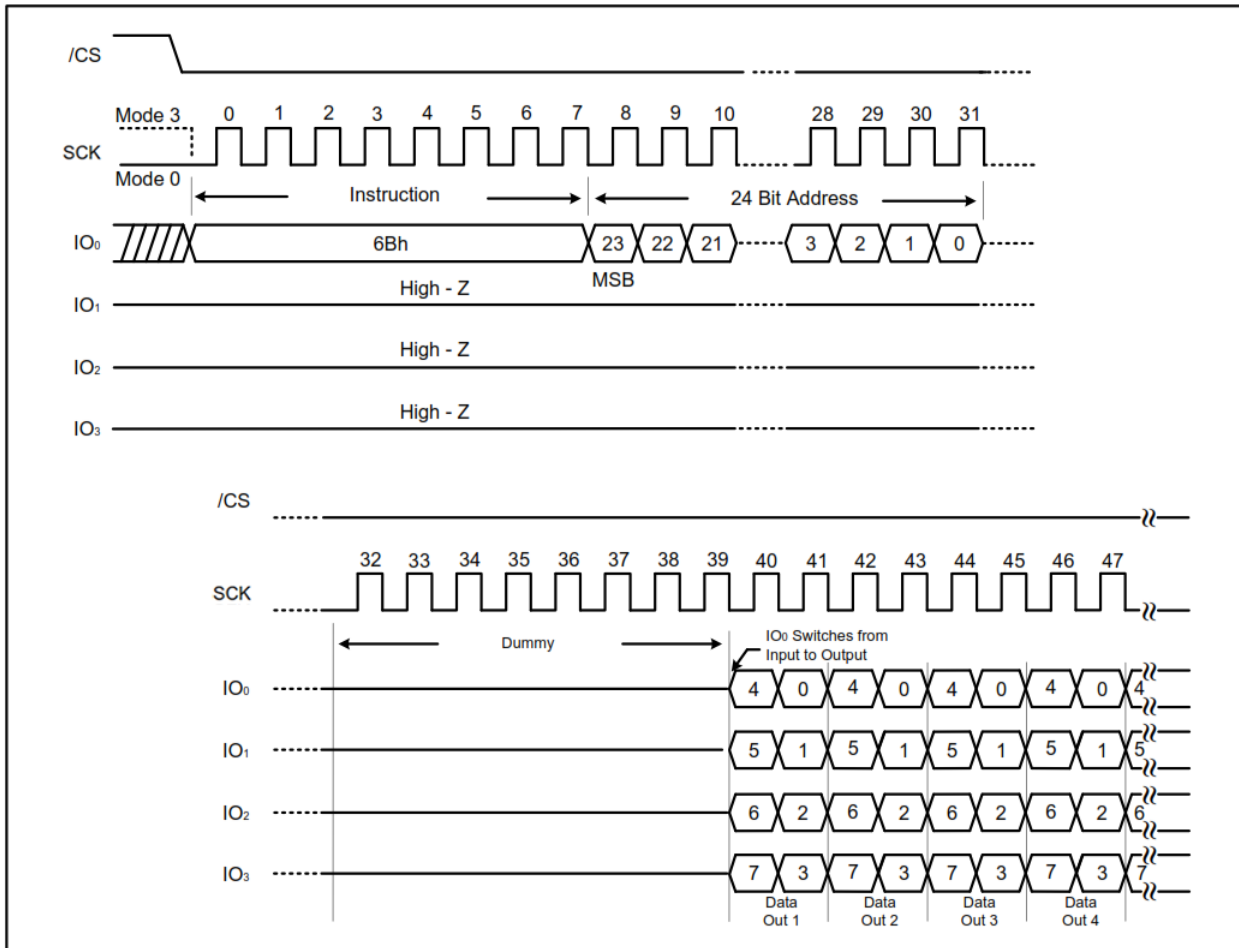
/CS

Mode 3
SCK
Mode 0

0 1 2 3 4 5 6 7 8 9 10 28 29 30 31

Instruction

24 Bit Address

$IO_0$ 6Bh 23 22 21 3 2 1 0

MSB

High - Z
$IO_1$

High - Z
$IO_2$

High - Z
$IO_3$

/CS

32 33 34 35 36 37 38 39 40 41 42 43 44 45 46 47

SCK

Dummy

$IO_0$ Switches from Input to Output

$IO_0$ 4 0 4 0 4 0 4 0 4

$IO_1$ 5 1 5 1 5 1 5 1 5

$IO_2$ 6 2 6 2 6 2 6 2 6

$IO_3$ 7 3 7 3 7 3 7 3 7

Data Out 1
Data Out 2
Data Out 3
Data Out 4